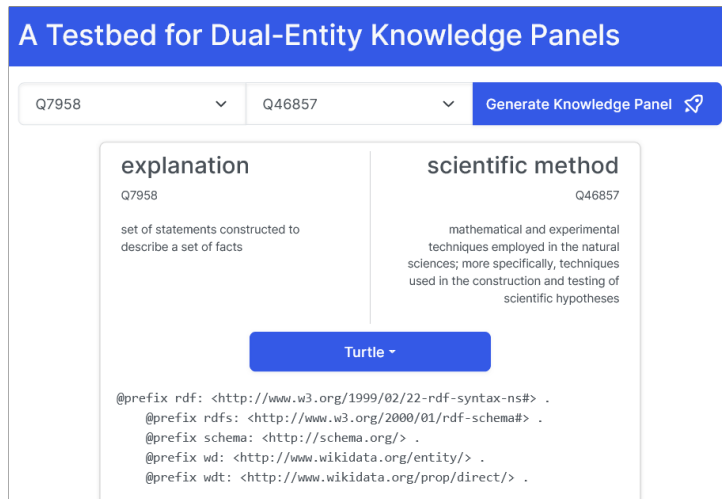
A Testbed for Dual-Entity Knowledge Panels

Q7958

Q46857

Generate Knowledge Panel

explanation

Q7958

set of statements constructed to describe a set of facts

scientific method

Q46857

mathematical and experimental techniques employed in the natural sciences; more specifically, techniques used in the construction and testing of scientific hypotheses

Turtle

@prefix rdf: <http://www.w3.org/1999/02/22-rdf-syntax-ns#> .
@prefix rdfs: <http://www.w3.org/2000/01/rdf-schema#> .
@prefix schema: <http://schema.org/> .
@prefix wd: <http://www.wikidata.org/entity/> .
@prefix wdt: <http://www.wikidata.org/prop/direct/> .